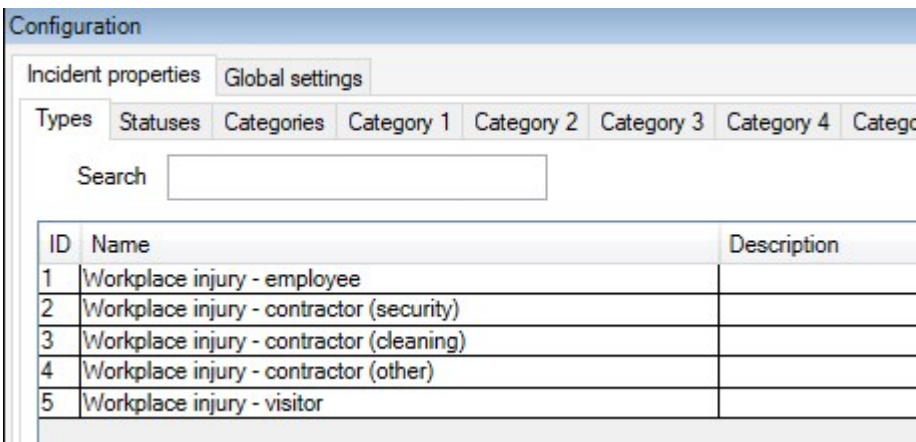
Configuration

Incident properties Global settings

Types Statuses Categories Category 1 Category 2 Category 3 Category 4 Catego

Search

| ID | Name | Description |
|---|---|---|
| 1 | Workplace injury - employee | |
| 2 | Workplace injury - contractor (security) | |
| 3 | Workplace injury - contractor (cleaning) | |
| 4 | Workplace injury - contractor (other) | |
| 5 | Workplace injury - visitor | |